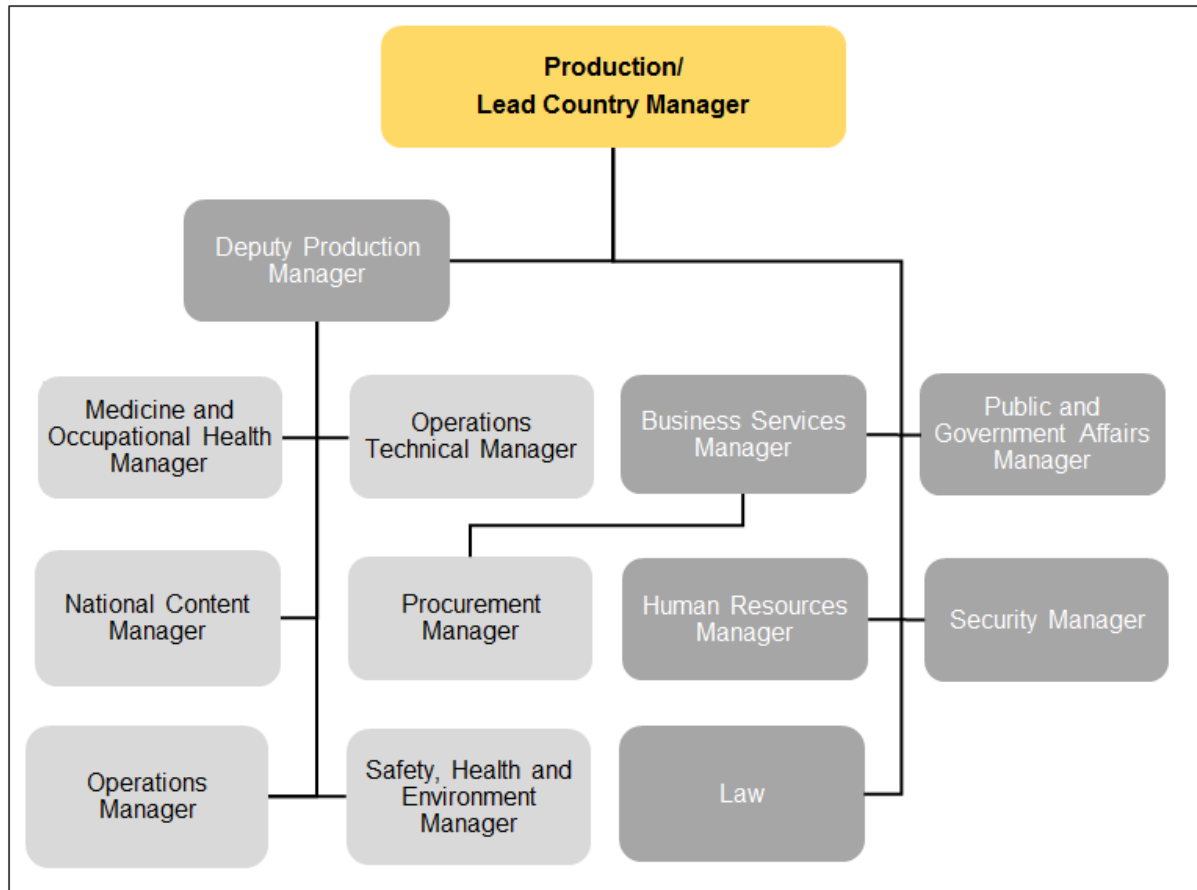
Production/
Lead Country Manager

Deputy Production Manager

Medicine and Occupational Health Manager

Operations Technical Manager

Business Services Manager

Public and Government Affairs Manager

National Content Manager

Procurement Manager

Human Resources Manager

Security Manager

Operations Manager

Safety, Health and Environment Manager

Law